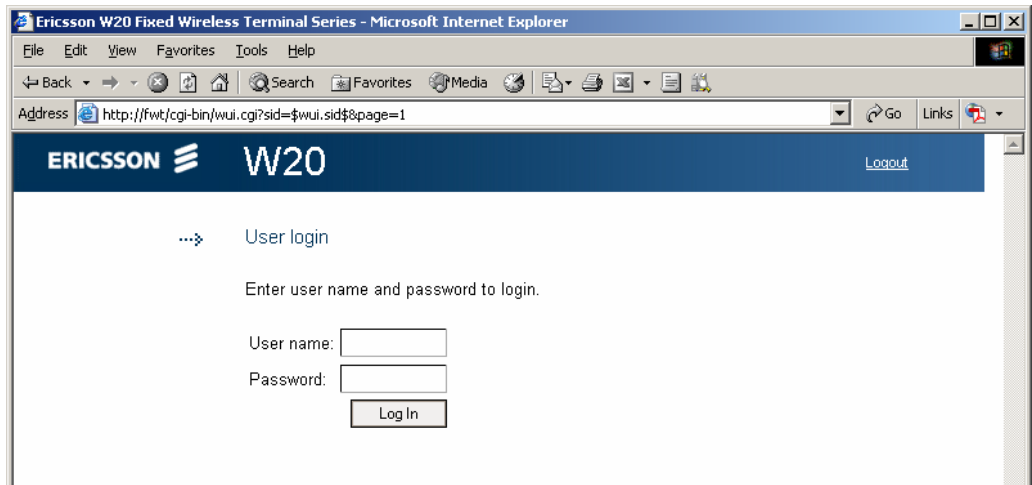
Ericsson W20 Fixed Wireless Terminal Series - Microsoft Internet Explorer

File Edit View Favorites Tools Help

Back Search Favorites Media

Address http://fwt/cgi-bin/wui.cgi?sid=$wui.sid$&page=1 Go Links

ERICSSON W20 Logout

User login

Enter user name and password to login.

User name:

Password:

Log In